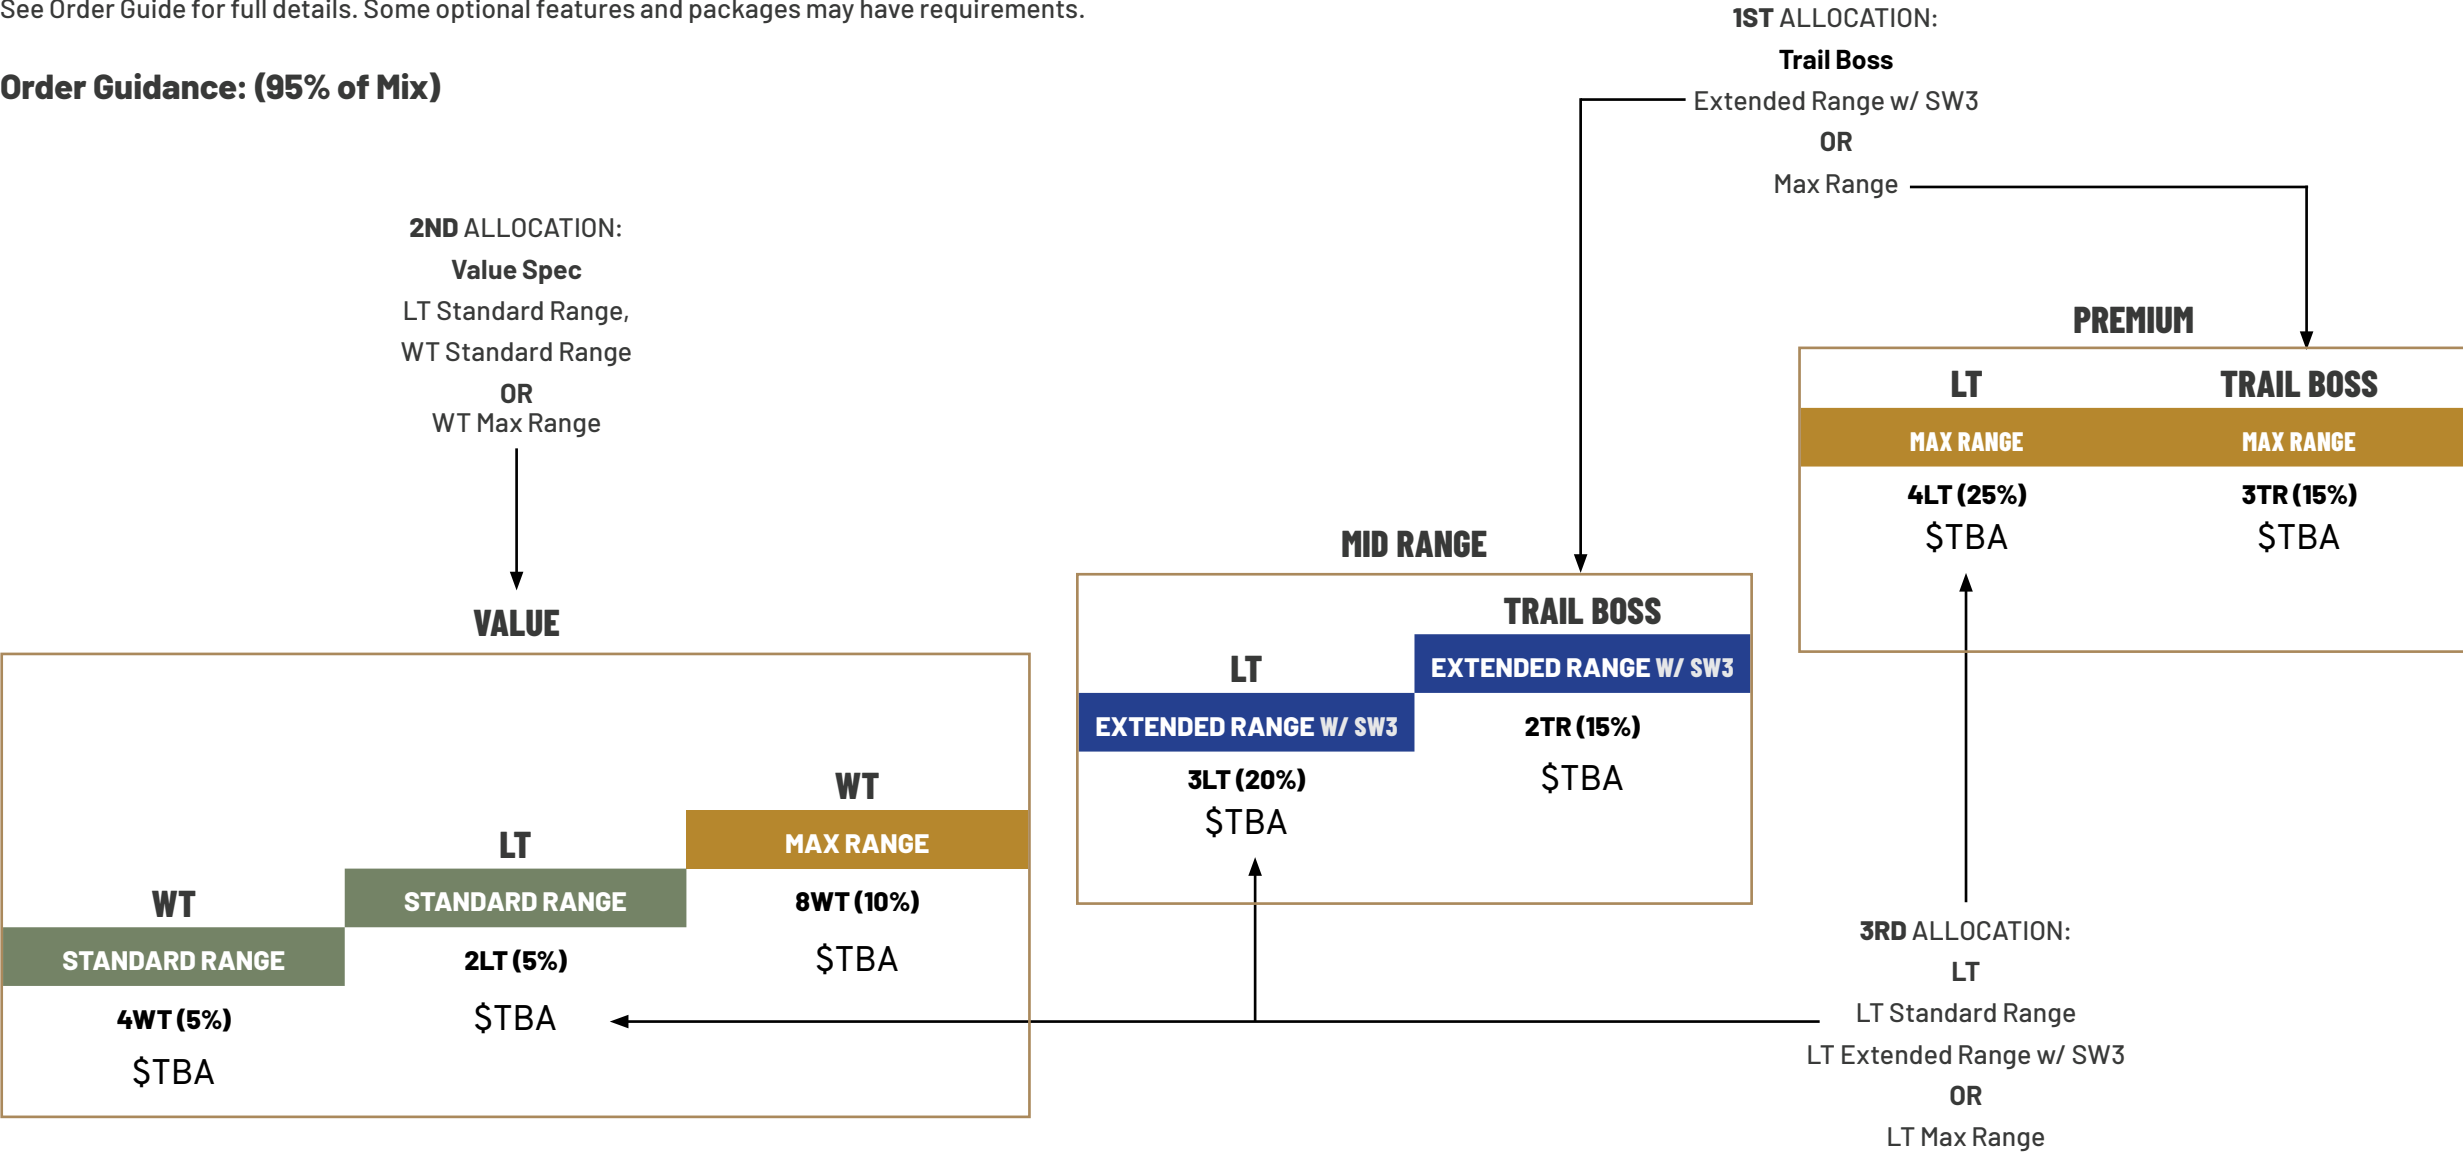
See Order Guide for full details. Some optional features and packages may have requirements.

Order Guidance: (95% of Mix)

1ST ALLOCATION:
Trail Boss
Extended Range w/ SW3
OR
Max Range

2ND ALLOCATION:
Value Spec
LT Standard Range,
WT Standard Range
OR
WT Max Range

PREMIUM

| LT | TRAIL BOSS |
|---|---|
| MAX RANGE | MAX RANGE |
| 4LT (25%) $TBA | 3TR (15%) $TBA |

MID RANGE

| LT | TRAIL BOSS |
|---|---|
| EXTENDED RANGE W/ SW3 | EXTENDED RANGE W/ SW3 |
| 3LT (20%) $TBA | 2TR (15%) $TBA |

VALUE

| WT | LT | WT |
|---|---|---|
| STANDARD RANGE | STANDARD RANGE | MAX RANGE |
| 4WT (5%) $TBA | 2LT (5%) $TBA | 8WT (10%) $TBA |

3RD ALLOCATION:
LT
LT Standard Range
LT Extended Range w/ SW3
OR
LT Max Range